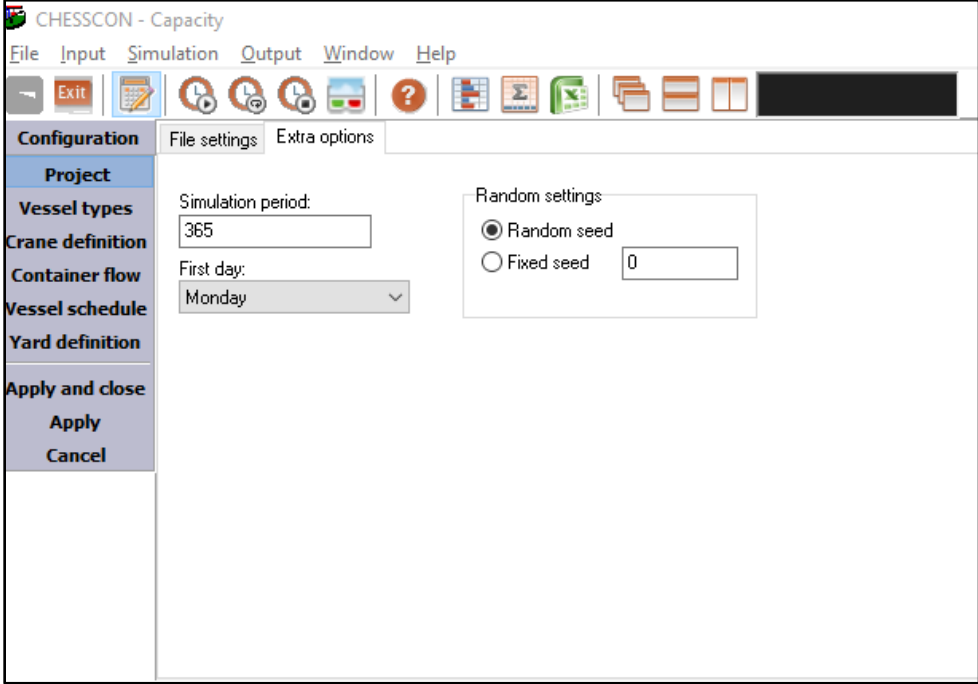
CHESSCON - Capacity

File Input Simulation Output Window Help

Exit

Configuration
Project
Vessel types
Crane definition
Container flow
Vessel schedule
Yard definition
Apply and close
Apply
Cancel

File settings Extra options

Simulation period:
365

First day:
Monday

Random settings
Random seed
Fixed seed 0